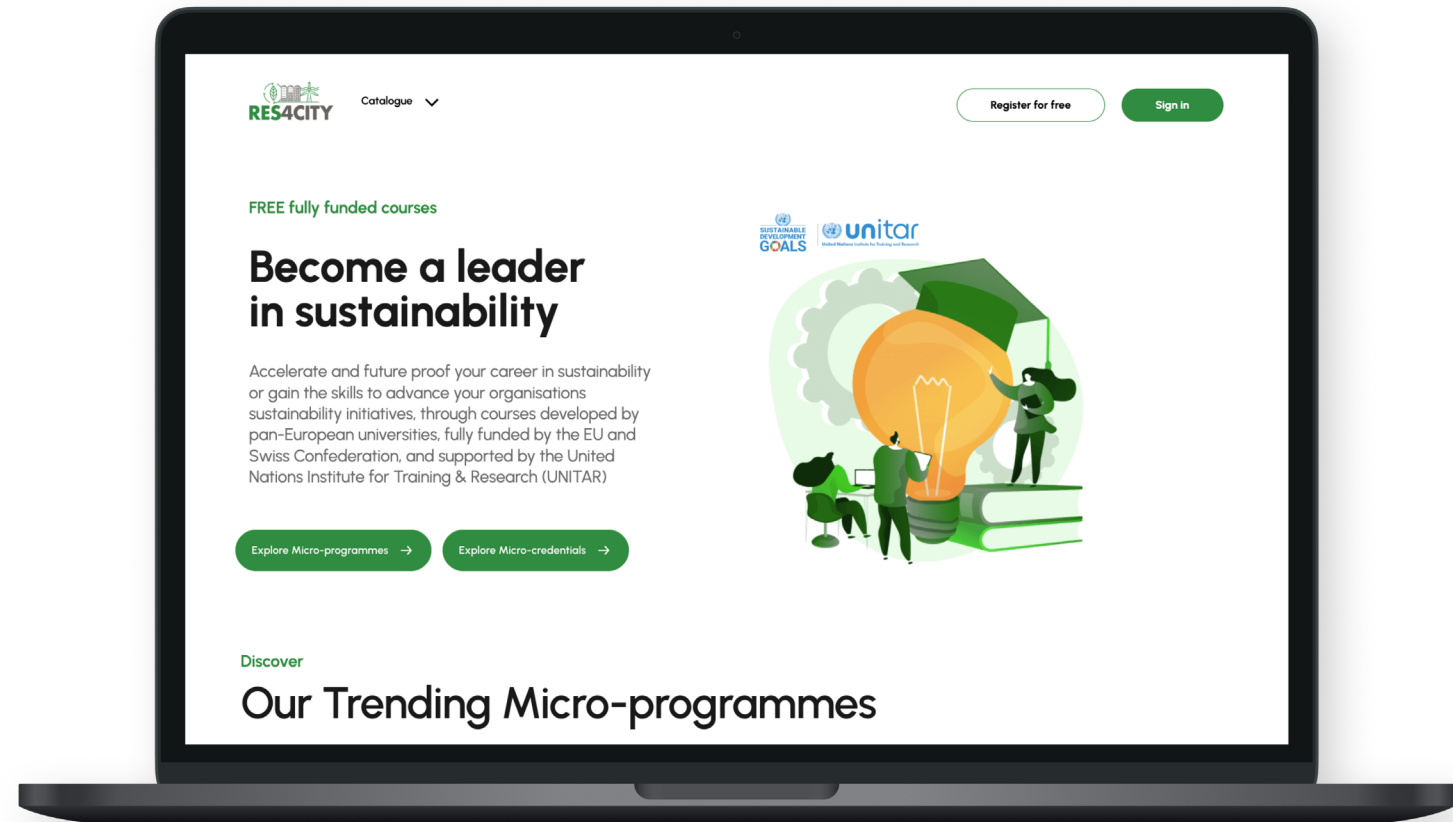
RES4CITY

Catalogue

Register for free

Sign in

FREE fully funded courses

Become a leader in sustainability

Accelerate and future proof your career in sustainability or gain the skills to advance your organisations sustainability initiatives, through courses developed by pan-European universities, fully funded by the EU and Swiss Confederation, and supported by the United Nations Institute for Training & Research (UNITAR)

Explore Micro-programmes →

Explore Micro-credentials →

SUSTAINABLE DEVELOPMENT GOALS

unitar

United Nations Institute for Training and Research

Discover

Our Trending Micro-programmes